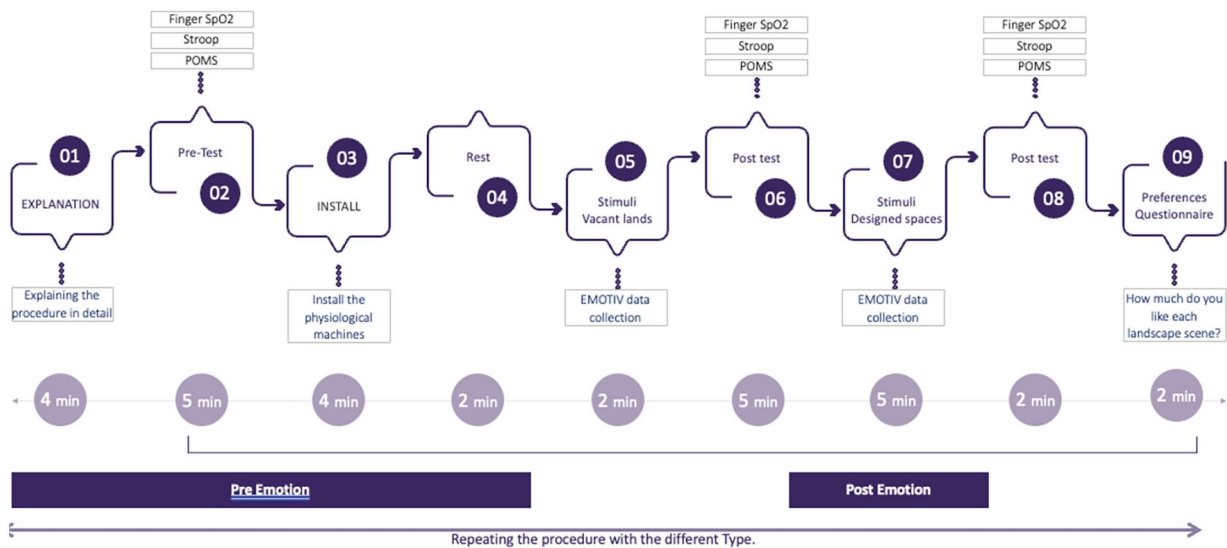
Finger SpO2
Stroop
POMS

01
EXPLANATION

Explaining the procedure in detail

Pre-Test
02

03
INSTALL

Install the physiological machines

Rest
04

05
Stimuli
Vacant lands

EMOTIV data collection

Finger SpO2
Stroop
POMS

Post test
06

07
Stimuli
Designed spaces

EMOTIV data collection

Finger SpO2
Stroop
POMS

Post test
08

09
Preferences Questionnaire

How much do you like each landscape scene?

4 min
5 min
4 min
2 min
2 min
5 min
5 min
2 min
2 min

Pre Emotion

Post Emotion

Repeating the procedure with the different Type.